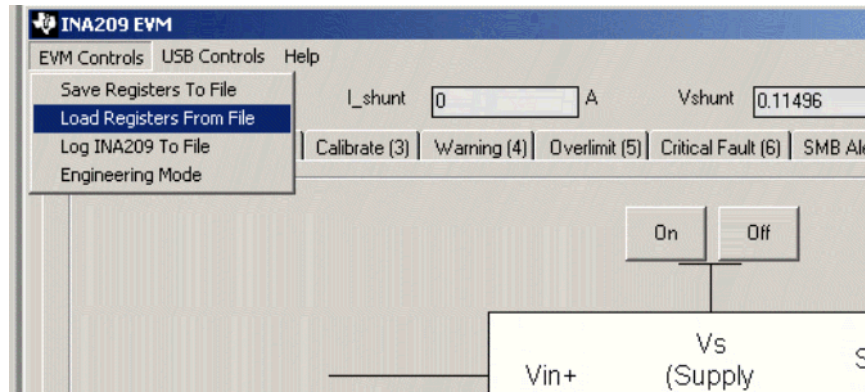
INA209 EVM

EVM Controls USB Controls Help

Save Registers To File
Load Registers From File
Log INA209 To File
Engineering Mode

I_shunt 0 A Vshunt 0.11496

Calibrate (3) Warning (4) Overlimit (5) Critical Fault (6) SMB Al

On Off

Vs
(Supply

Vin+

S